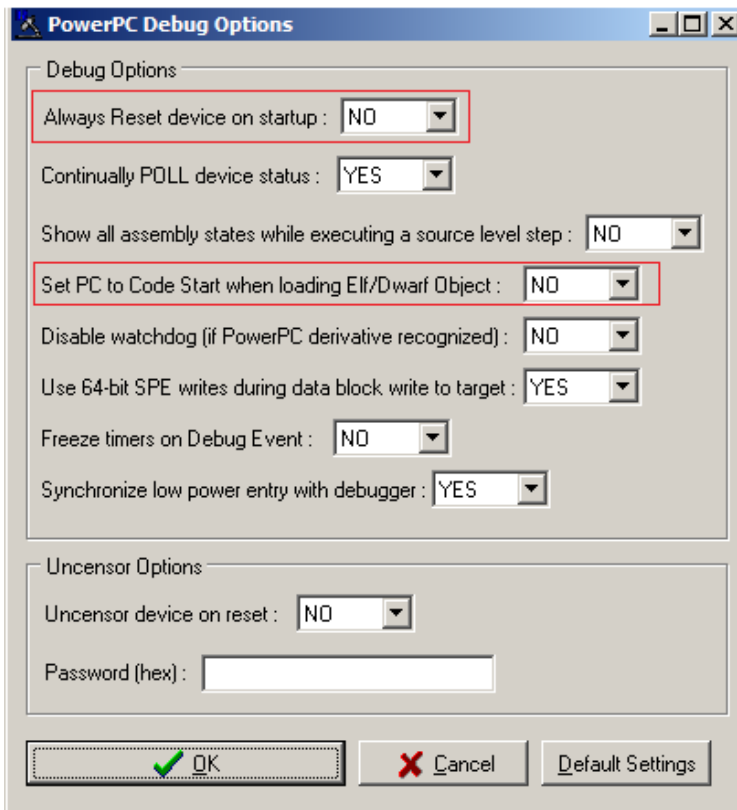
PowerPC Debug Options

Debug Options

Always Reset device on startup : NO

Continually POLL device status : YES

Show all assembly states while executing a source level step : NO

Set PC to Code Start when loading Elf/Dwarf Object : NO

Disable watchdog (if PowerPC derivative recognized) : NO

Use 64-bit SPE writes during data block write to target : YES

Freeze timers on Debug Event : NO

Synchronize low power entry with debugger : YES

Uncensor Options

Uncensor device on reset : NO

Password (hex) :

OK

Cancel

Default Settings